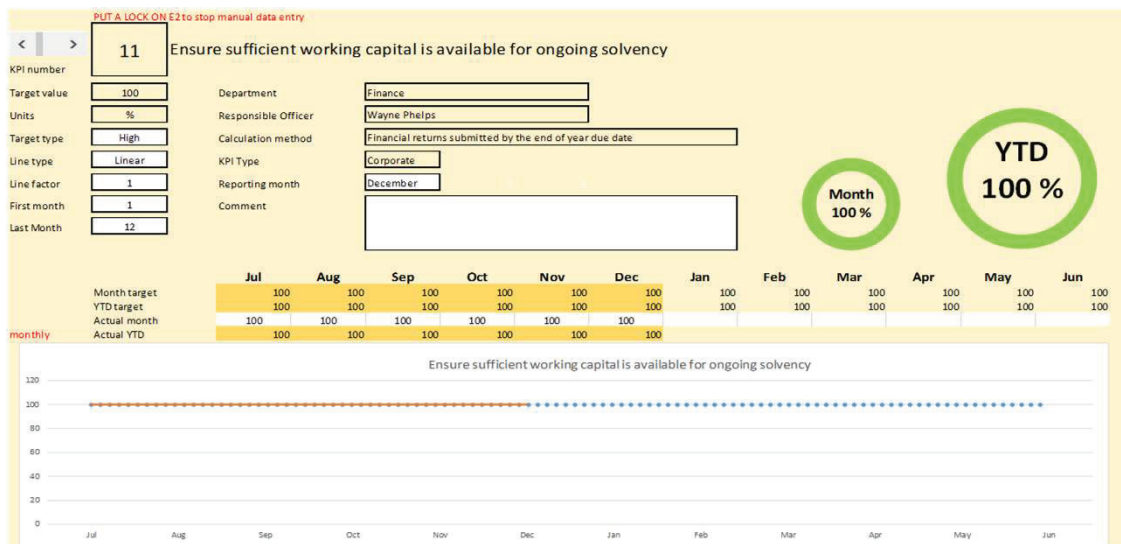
PUT A LOCK ON E2 to stop manual data entry

< >

11

Ensure sufficient working capital is available for ongoing solvency

KPI number

Target value 100
Units %
Target type High
Line type Linear
Line factor 1
First month 1
Last Month 12

Department Finance
Responsible Officer Wayne Phelps
Calculation method Financial returns submitted by the end of year due date
KPI Type Corporate
Reporting month December
Comment

Month 100 %

YTD 100 %

| | Jul | Aug | Sep | Oct | Nov | Dec | Jan | Feb | Mar | Apr | May | Jun |
|---|---|---|---|---|---|---|---|---|---|---|---|---|
| Month target | 100 | 100 | 100 | 100 | 100 | 100 | 100 | 100 | 100 | 100 | 100 | 100 |
| YTD target | 100 | 100 | 100 | 100 | 100 | 100 | 100 | 100 | 100 | 100 | 100 | 100 |
| Actual month | 100 | 100 | 100 | 100 | 100 | 100 | | | | | | |
| Actual YTD | 100 | 100 | 100 | 100 | 100 | 100 | | | | | | |

monthly

Ensure sufficient working capital is available for ongoing solvency

120
100
80
60
40
20
0

Jul Aug Sep Oct Nov Dec Jan Feb Mar Apr May Jun